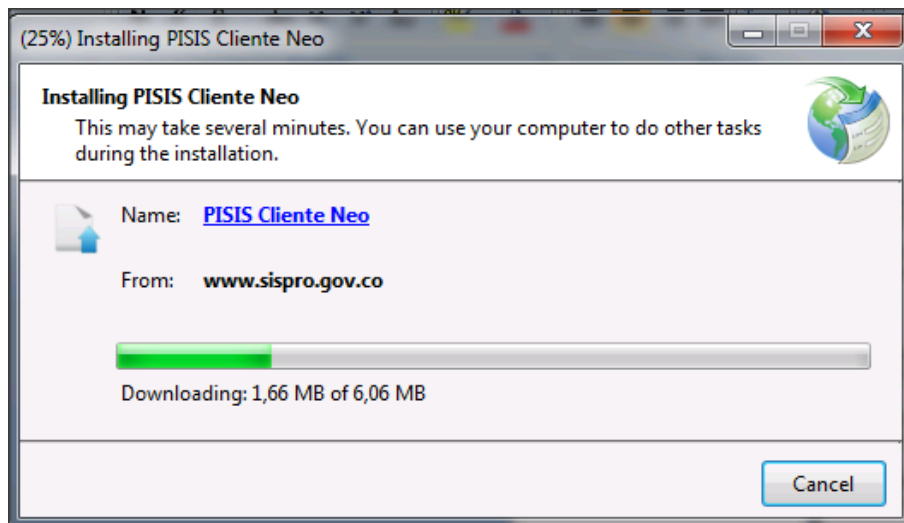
(25%) Installing PISIS Cliente Neo

Installing PISIS Cliente Neo
This may take several minutes. You can use your computer to do other tasks during the installation.

Name: PISIS Cliente Neo

From: www.sispro.gov.co

Downloading: 1,66 MB of 6,06 MB

Cancel